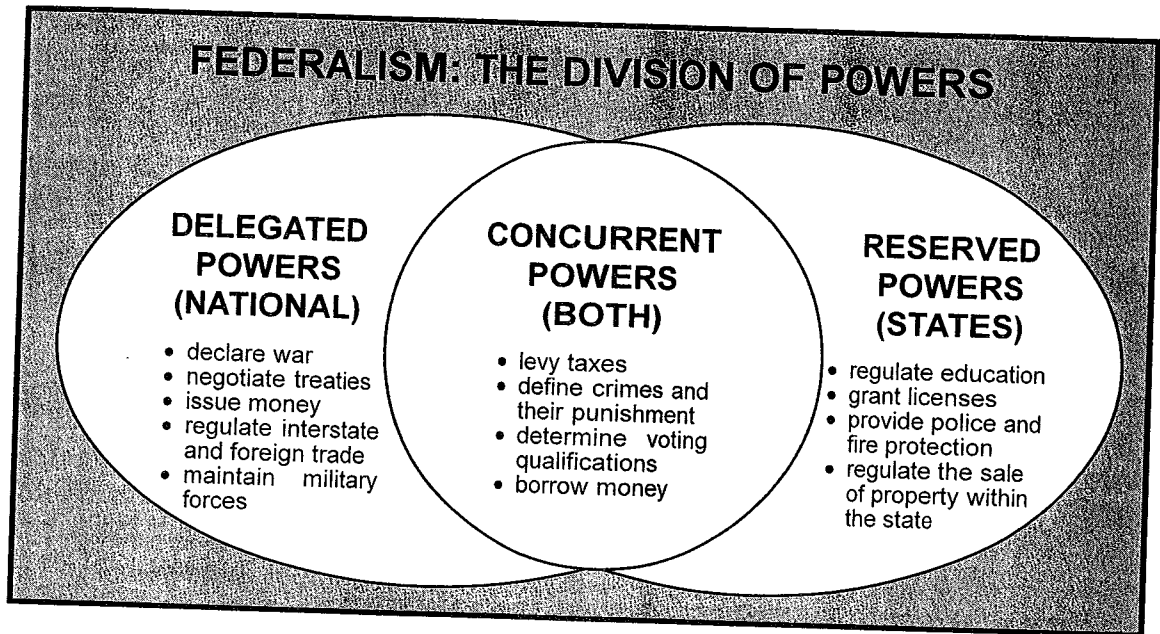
FEDERALISM: THE DIVISION OF POWERS

DELEGATED POWERS (NATIONAL)

- declare war
- negotiate treaties
- issue money
- regulate interstate and foreign trade
- maintain military forces

CONCURRENT POWERS (BOTH)

- levy taxes
- define crimes and their punishment
- determine voting qualifications
- borrow money

RESERVED POWERS (STATES)

- regulate education
- grant licenses
- provide police and fire protection
- regulate the sale of property within the state